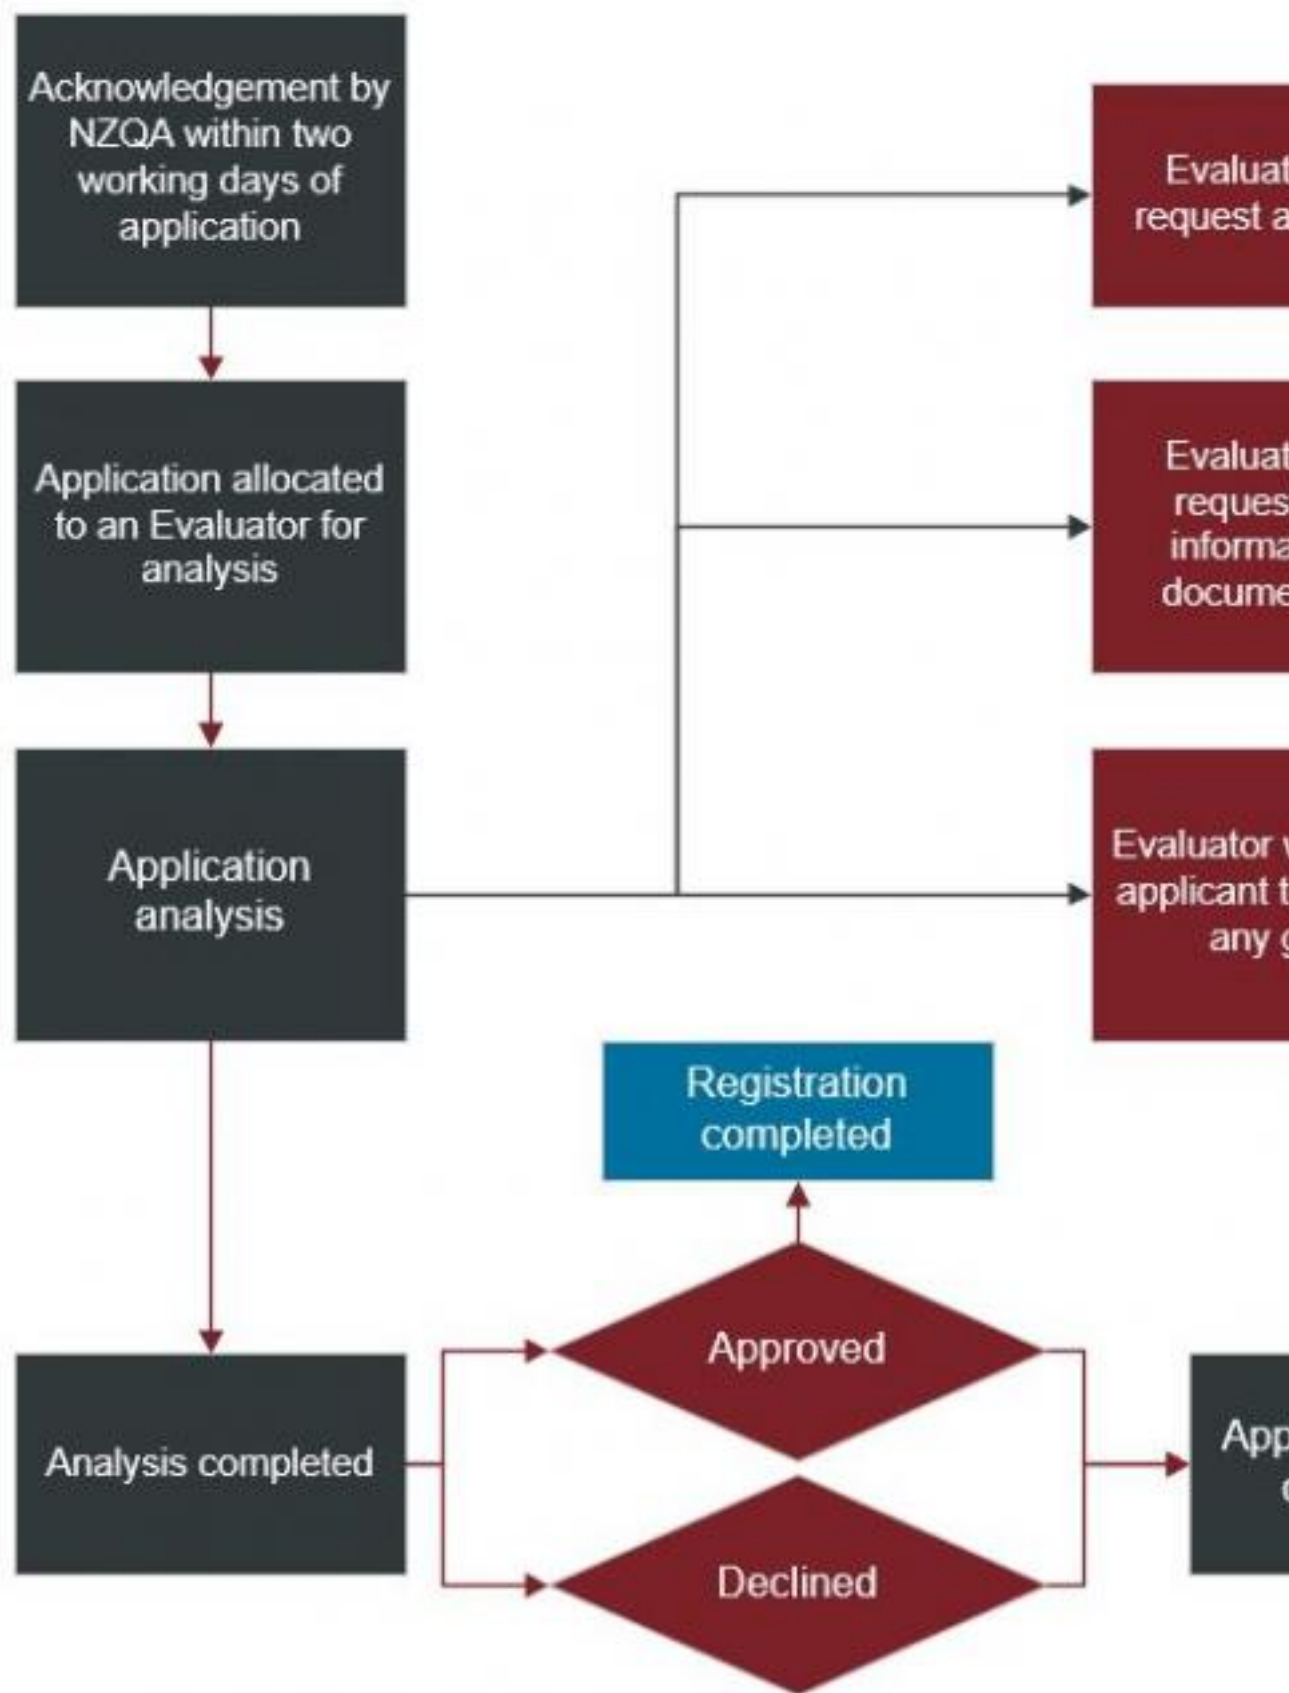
Acknowledgement by NZQA within two working days of application

Application allocated to an Evaluator for analysis

Application analysis

Evaluat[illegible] request a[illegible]

Evaluat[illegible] reques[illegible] informa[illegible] docume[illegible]

Evaluator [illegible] applicant t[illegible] any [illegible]

Registration completed

Analysis completed

Approved

Declined

App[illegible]